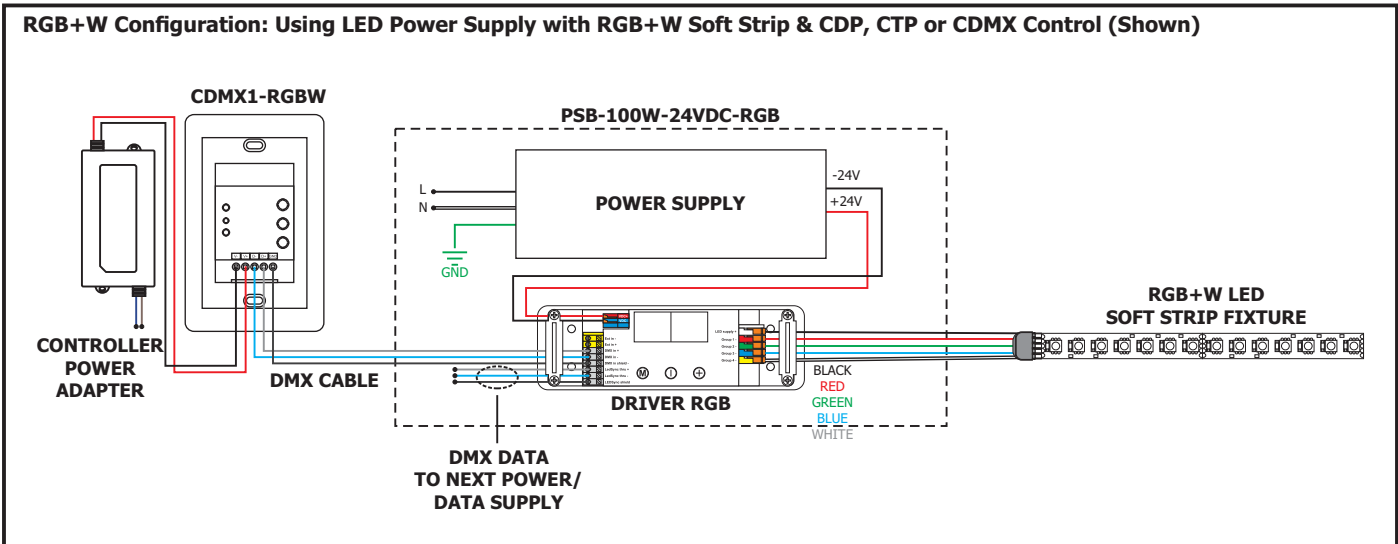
RGB+W Configuration: Using LED Power Supply with RGB+W Soft Strip & CDP, CTP or CDMX Control (Shown)

CDMX1-RGBW

PSB-100W-24VDC-RGB

L
N

POWER SUPPLY

-24V
+24V

GND

RGB+W LED
SOFT STRIP FIXTURE

CONTROLLER
POWER
ADAPTER

DMX CABLE

DRIVER RGB

BLACK
RED
GREEN
BLUE
WHITE

DMX DATA
TO NEXT POWER/
DATA SUPPLY